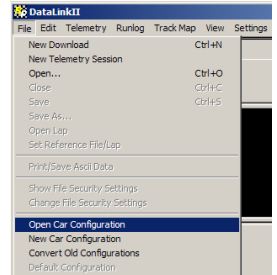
DataLinkII

File Edit Telemetry Runlog Track Map View Settings

New Download Ctrl+N
New Telemetry Session
Open... Ctrl+O
Close Ctrl+C
Save Ctrl+S
Save As...
Open Lap
Set Reference File/Lap

Print/Save Ascii Data

Show File Security Settings
Change File Security Settings

Open Car Configuration
New Car Configuration
Convert Old Configurations
Default Configuration